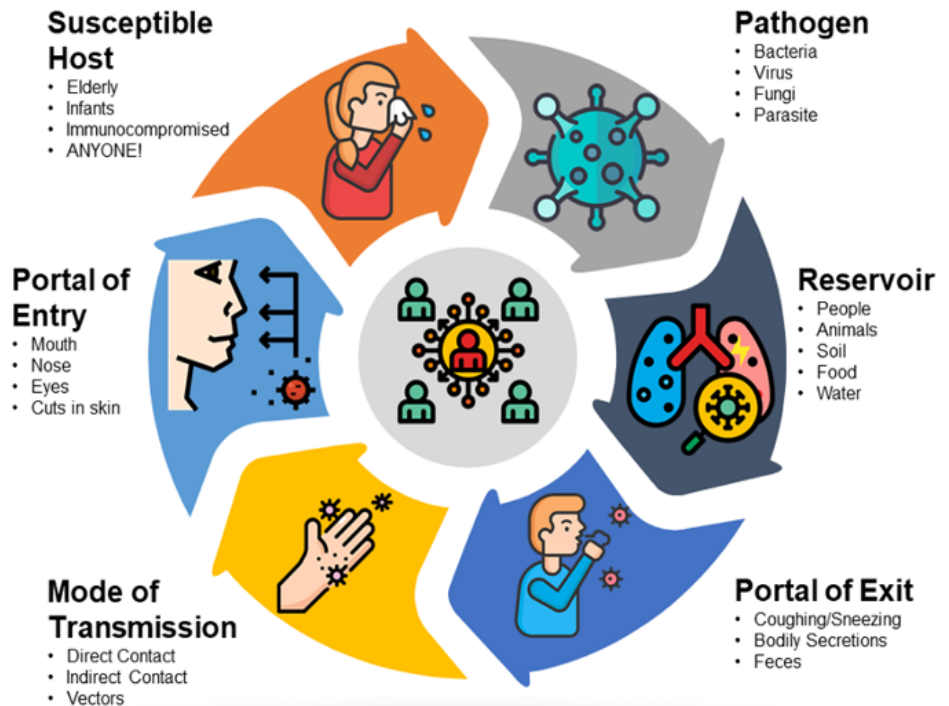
Susceptible Host
• Elderly
• Infants
• Immunocompromised
• ANYONE!

Pathogen
• Bacteria
• Virus
• Fungi
• Parasite

Portal of Entry
• Mouth
• Nose
• Eyes
• Cuts in skin

Reservoir
• People
• Animals
• Soil
• Food
• Water

Mode of Transmission
• Direct Contact
• Indirect Contact
• Vectors

Portal of Exit
• Coughing/Sneezing
• Bodily Secretions
• Feces